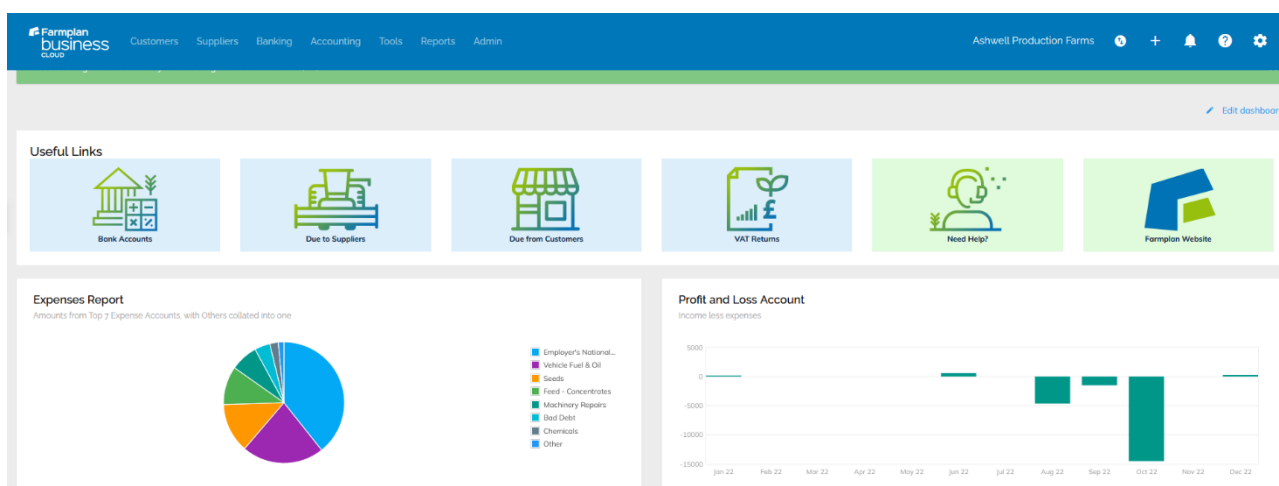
Farmplan business CLOUD

Customers Suppliers Banking Accounting Tools Reports Admin

Ashwell Production Farms

Edit dashboard

Useful Links

Bank Accounts

Due to Suppliers

Due from Customers

VAT Returns

Need Help?

Farmplan Website

Expenses Report

Amounts from Top 7 Expense Accounts, with Others collated into one

Employer's National...
Vehicle Fuel & Oil
Seeds
Feed - Concentrates
Machinery Repairs
Bad Debt
Chemicals
Other

Profit and Loss Account

Income less expenses

5000
0
-5000
-10000
-15000

Jan 22 Feb 22 Mar 22 Apr 22 May 22 Jun 22 Jul 22 Aug 22 Sep 22 Oct 22 Nov 22 Dec 22